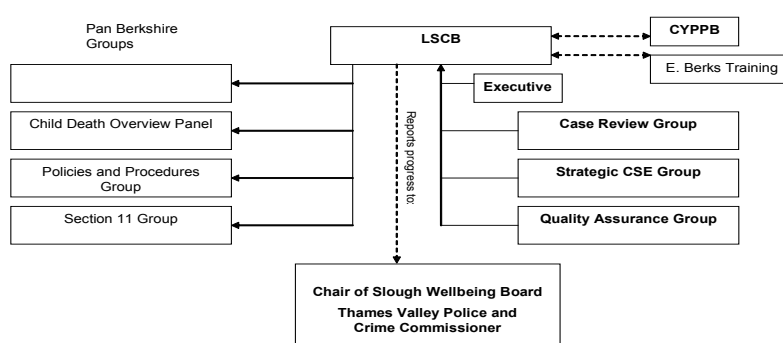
Pan Berkshire Groups

LSCB

CYPPB

E. Berks Training

Executive

Child Death Overview Panel

Policies and Procedures Group

Section 11 Group

Reports progress to:

Case Review Group

Strategic CSE Group

Quality Assurance Group

Chair of Slough Wellbeing Board

Thames Valley Police and Crime Commissioner